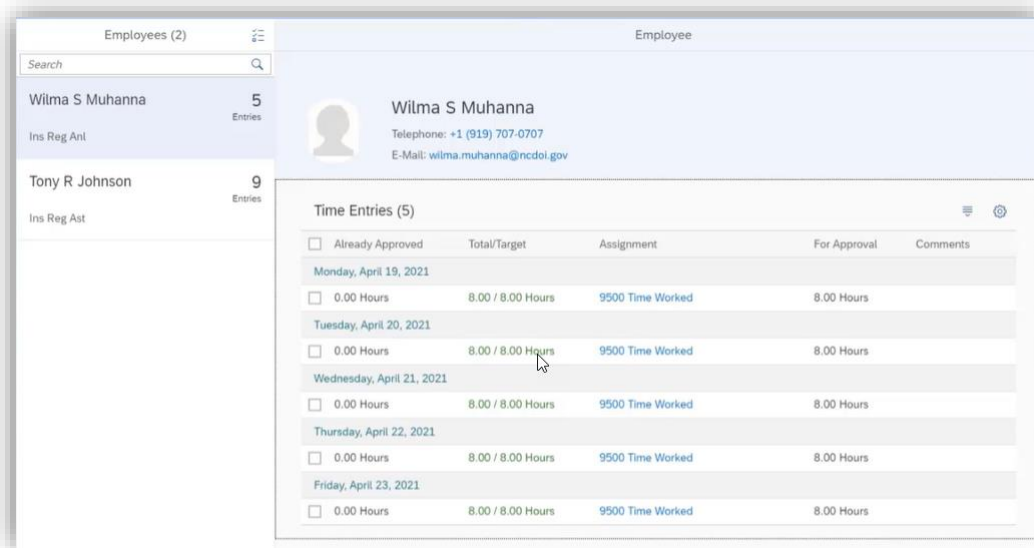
Employees (2)

Search

Wilma S Muhanna 5 Entries
Ins Reg Anl

Tony R Johnson 9 Entries
Ins Reg Ast

Employee

Wilma S Muhanna
Telephone: +1 (919) 707-0707
E-Mail: wilma.muhanna@ncdoi.gov

Time Entries (5)

| Already Approved | Total/Target | Assignment | For Approval | Comments |
|---|---|---|---|---|
| Monday, April 19, 2021 | | | | |
| 0.00 Hours | 8.00 / 8.00 Hours | 9500 Time Worked | 8.00 Hours | |
| Tuesday, April 20, 2021 | | | | |
| 0.00 Hours | 8.00 / 8.00 Hours | 9500 Time Worked | 8.00 Hours | |
| Wednesday, April 21, 2021 | | | | |
| 0.00 Hours | 8.00 / 8.00 Hours | 9500 Time Worked | 8.00 Hours | |
| Thursday, April 22, 2021 | | | | |
| 0.00 Hours | 8.00 / 8.00 Hours | 9500 Time Worked | 8.00 Hours | |
| Friday, April 23, 2021 | | | | |
| 0.00 Hours | 8.00 / 8.00 Hours | 9500 Time Worked | 8.00 Hours | |